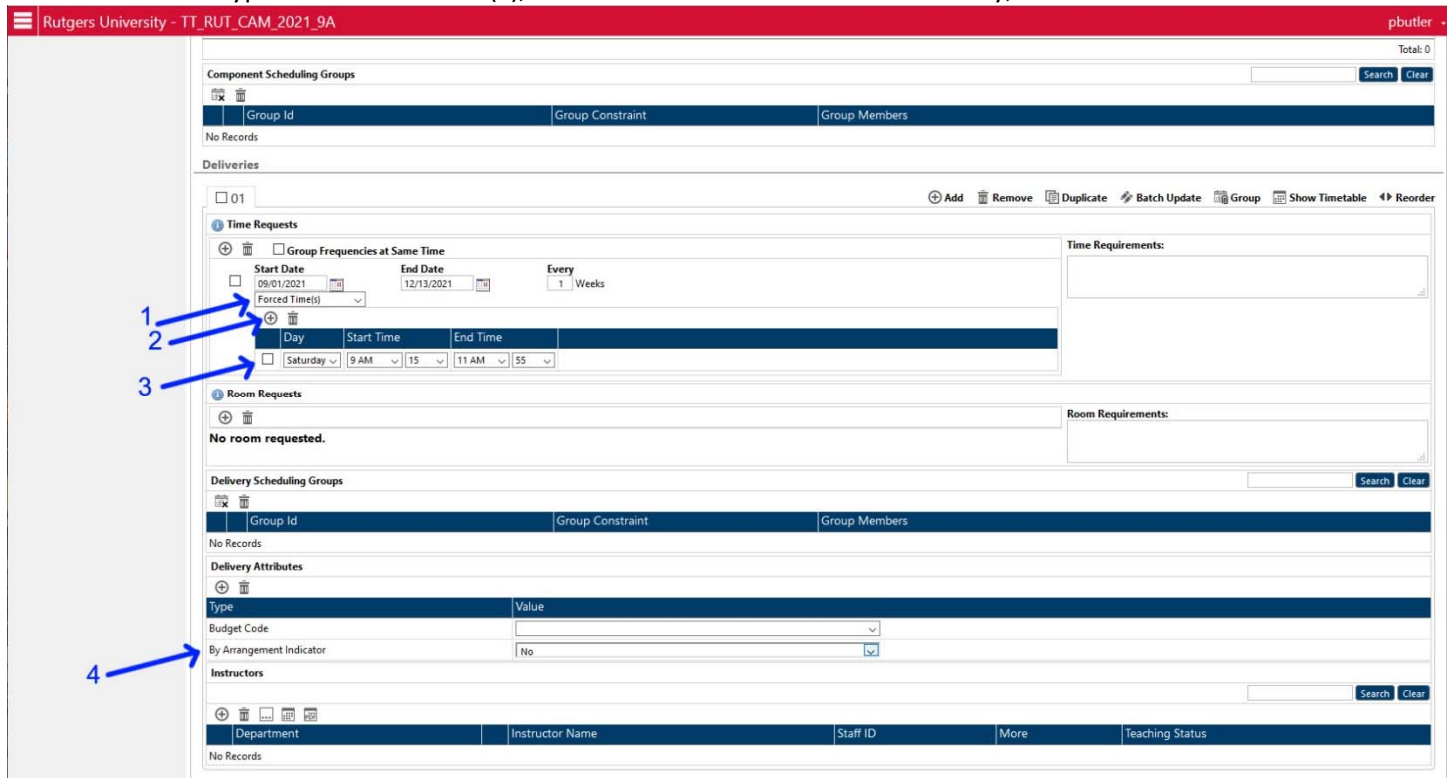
Rutgers University - TT_RUT_CAM_2021_9A

pbutler

Total: 0

Component Scheduling Groups

Search Clear

| | Group Id | Group Constraint | Group Members |
|---|---|---|---|

No Records

Deliveries

01

Add Remove Duplicate Batch Update Group Show Timetable Reorder

Time Requests

Group Frequencies at Same Time

Time Requirements:

Start Date 09/01/2021 End Date 12/13/2021 Every 1 Weeks

Forced Time(s)

1

2

| | Day | Start Time | End Time |
|---|---|---|---|
| | Saturday | 9 AM 15 | 11 AM 55 |

3

Room Requests

Room Requirements:

No room requested.

Delivery Scheduling Groups

Search Clear

| | Group Id | Group Constraint | Group Members |
|---|---|---|---|

No Records

Delivery Attributes

| Type | Value |
|---|---|
| Budget Code | |
| By Arrangement Indicator | No |

4

Instructors

Search Clear

| Department | Instructor Name | Staff ID | More | Teaching Status |
|---|---|---|---|---|

No Records